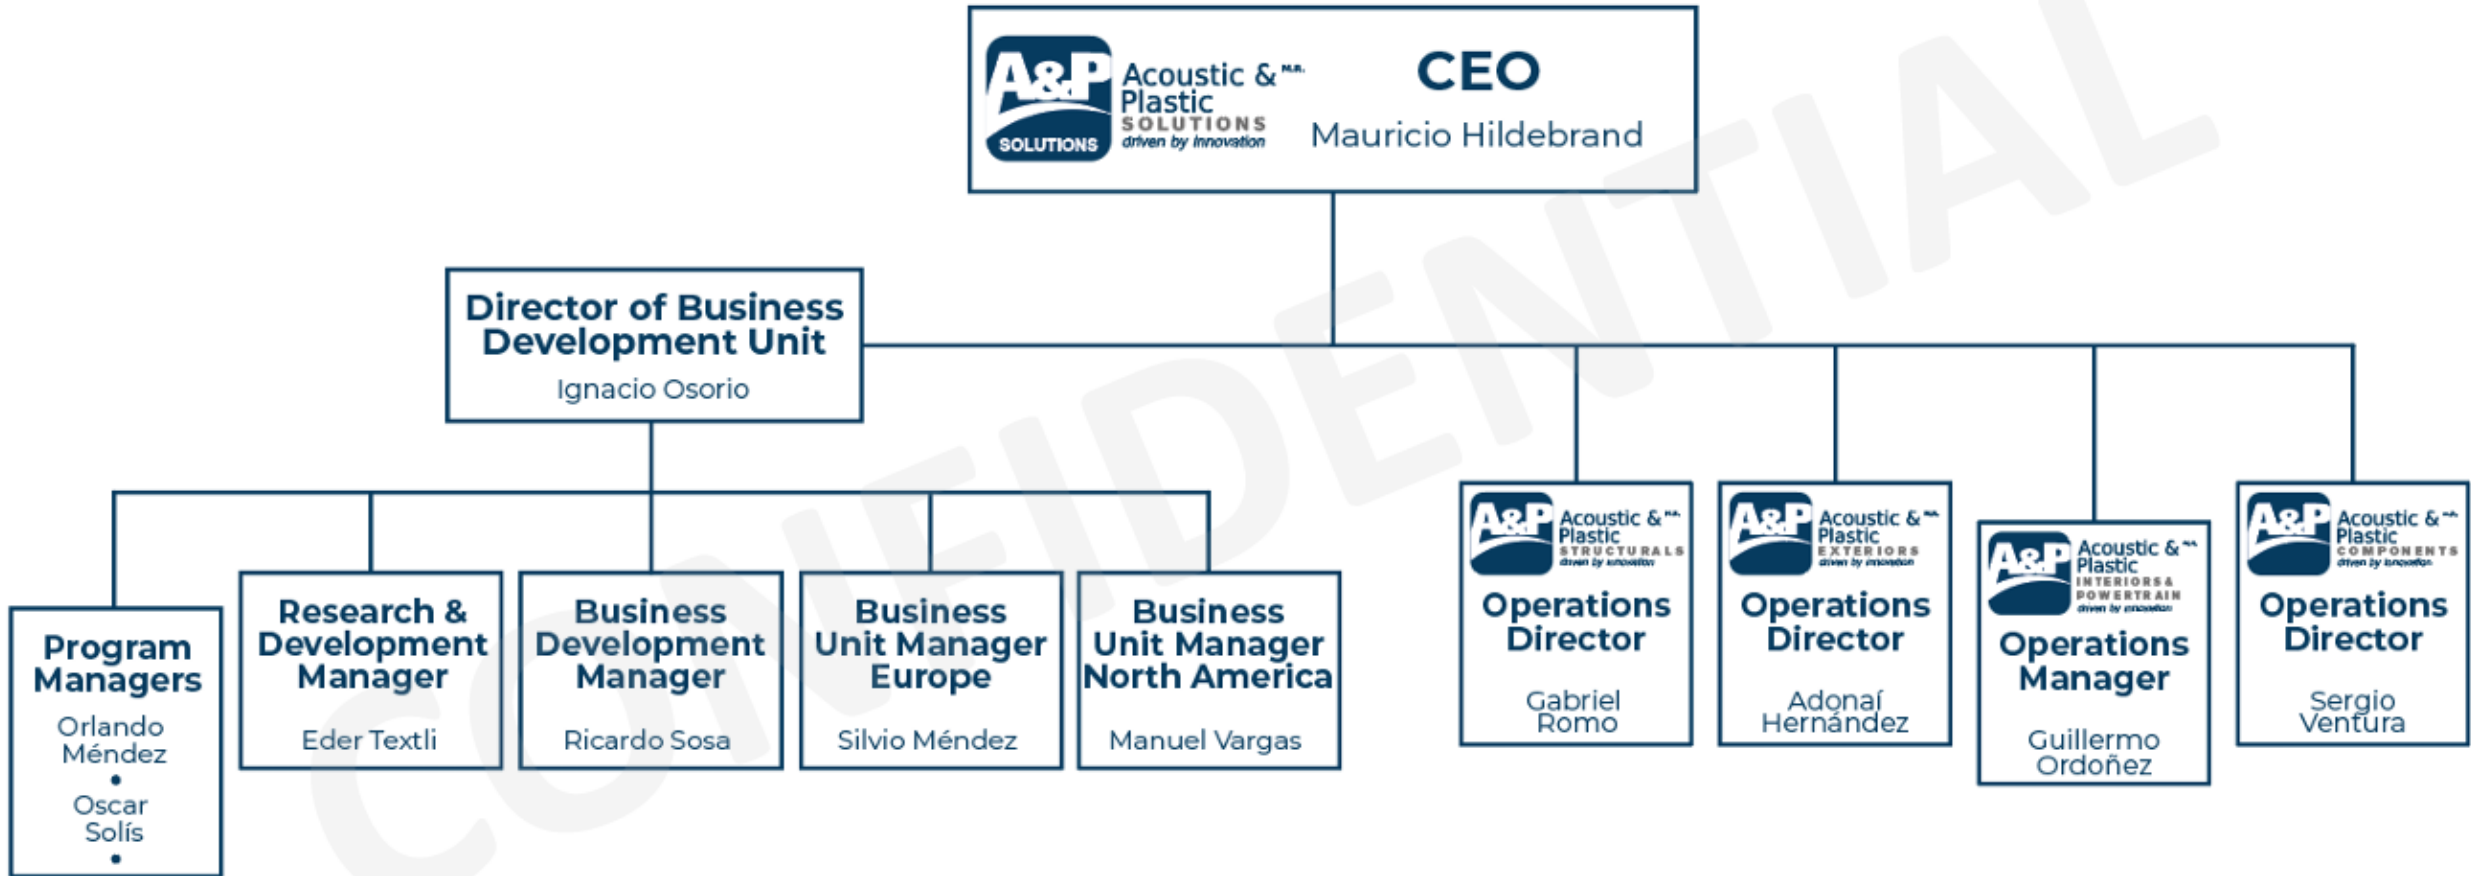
A&P SOLUTIONS Acoustic & M.R. Plastic SOLUTIONS driven by innovation

CEO
Mauricio Hildebrand

Director of Business Development Unit
Ignacio Osorio

Program Managers
Orlando Méndez
•
Oscar Solís
•

Research & Development Manager
Eder Textli

Business Development Manager
Ricardo Sosa

Business Unit Manager Europe
Silvio Méndez

Business Unit Manager North America
Manuel Vargas

A&P Acoustic & M.R. Plastic STRUCTURALS driven by innovation
Operations Director
Gabriel Romo

A&P Acoustic & M.R. Plastic EXTERIORS driven by innovation
Operations Director
Adonaí Hernández

A&P Acoustic & M.R. Plastic INTERIORS & POWERTRAIN driven by innovation
Operations Manager
Guillermo Ordoñez

A&P Acoustic & M.R. Plastic COMPONENTS driven by innovation
Operations Director
Sergio Ventura

CONFIDENTIAL